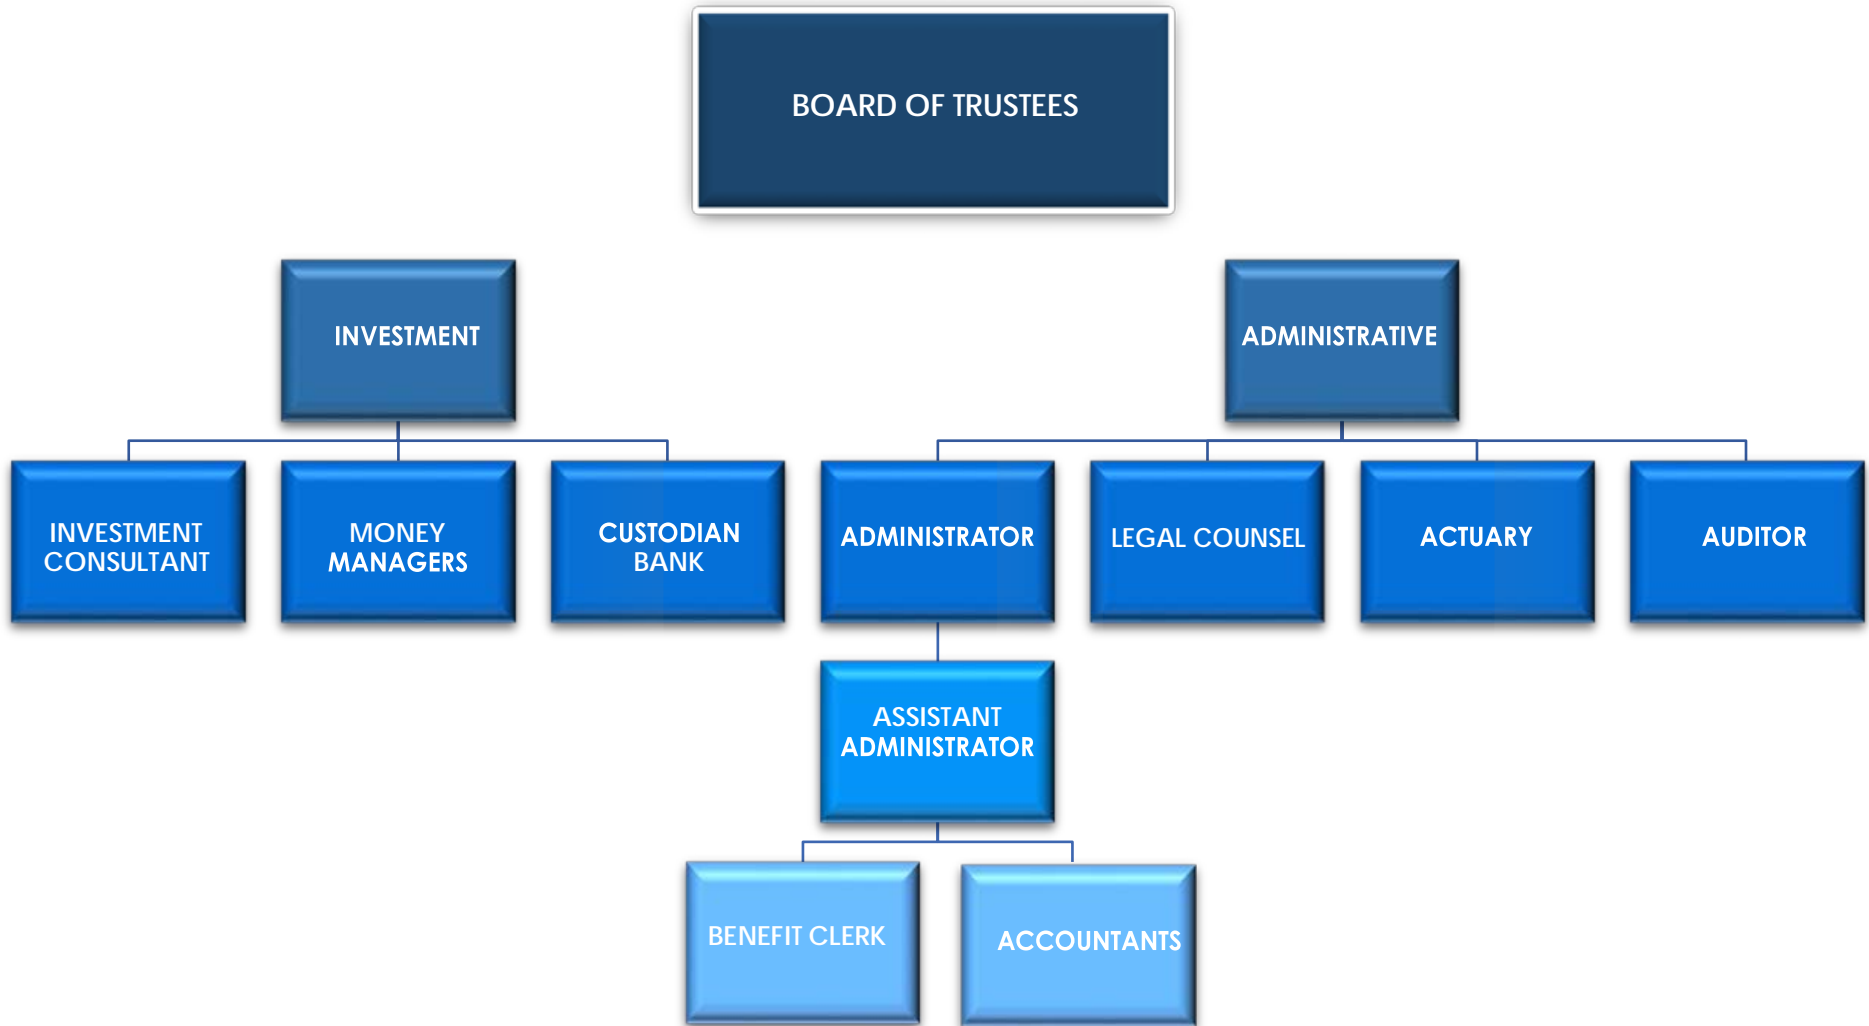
BOARD OF TRUSTEES

INVESTMENT

ADMINISTRATIVE

INVESTMENT CONSULTANT

MONEY MANAGERS

CUSTODIAN BANK

ADMINISTRATOR

LEGAL COUNSEL

ACTUARY

AUDITOR

ASSISTANT ADMINISTRATOR

BENEFIT CLERK

ACCOUNTANTS